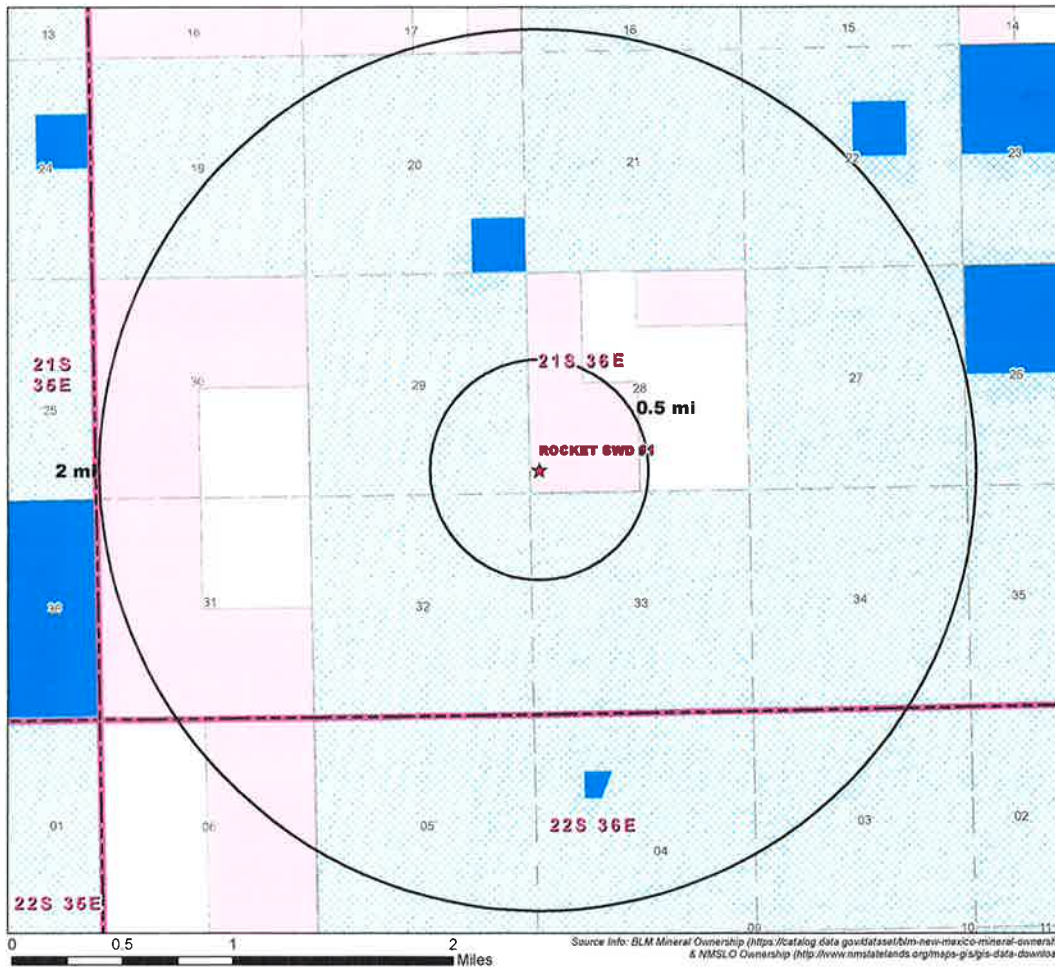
13
16
17
16
15
14
24
19
20
21
22
23
21S
36E
30
29
21S 36E
28
27
26
25
0.5 mi
2 mi
ROCKET SWD #1
36
31
32
33
34
35
01
06
05
22S 36E
04
03
02
22S 35E
09
10
11
0
0.5
1
2
Miles
Source Info: BLM Mineral Ownership (https://catalog.data.gov/dataset/blm-new-mexico-mineral-ownersh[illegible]
& NMSLO Ownership (http://www.nmstatelands.org/maps-gis/gis-data-downlo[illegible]